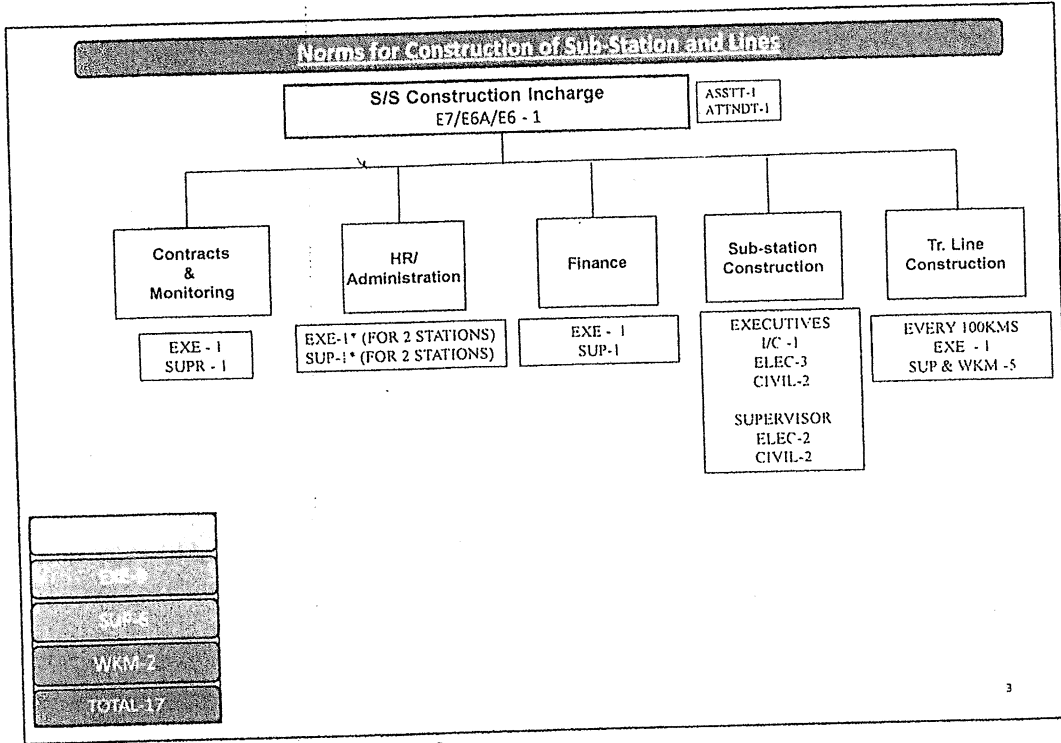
Norms for Construction of Sub-Station and Lines

S/S Construction Incharge
E7/E6A/E6 - 1

ASSTT-1
ATTNDT-1

Contracts & Monitoring

EXE - 1
SUPR - 1

HR/ Administration

EXE-1* (FOR 2 STATIONS)
SUP-1* (FOR 2 STATIONS)

Finance

EXE - 1
SUP-1

Sub-station Construction

EXECUTIVES
I/C -1
ELEC-3
CIVIL-2

SUPERVISOR
ELEC-2
CIVIL-2

Tr. Line Construction

EVERY 100KMS
EXE - 1
SUP & WKM -5

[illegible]
EXE-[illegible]
SUP-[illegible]
WKM-2
TOTAL-17

3